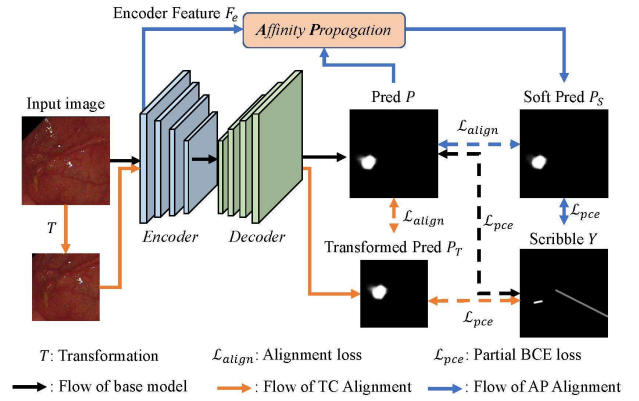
Encoder Feature $F_e$

Affinity Propagation

Input image

$T$

Encoder

Decoder

Pred $P$

$\mathcal{L}_{align}$

Soft Pred $P_S$

$\mathcal{L}_{align}$

$\mathcal{L}_{pce}$

$\mathcal{L}_{pce}$

Transformed Pred $P_T$

Scribble $Y$

$\mathcal{L}_{pce}$

$T$: Transformation

$\mathcal{L}_{align}$: Alignment loss

$\mathcal{L}_{pce}$: Partial BCE loss

: Flow of base model

: Flow of TC Alignment

: Flow of AP Alignment